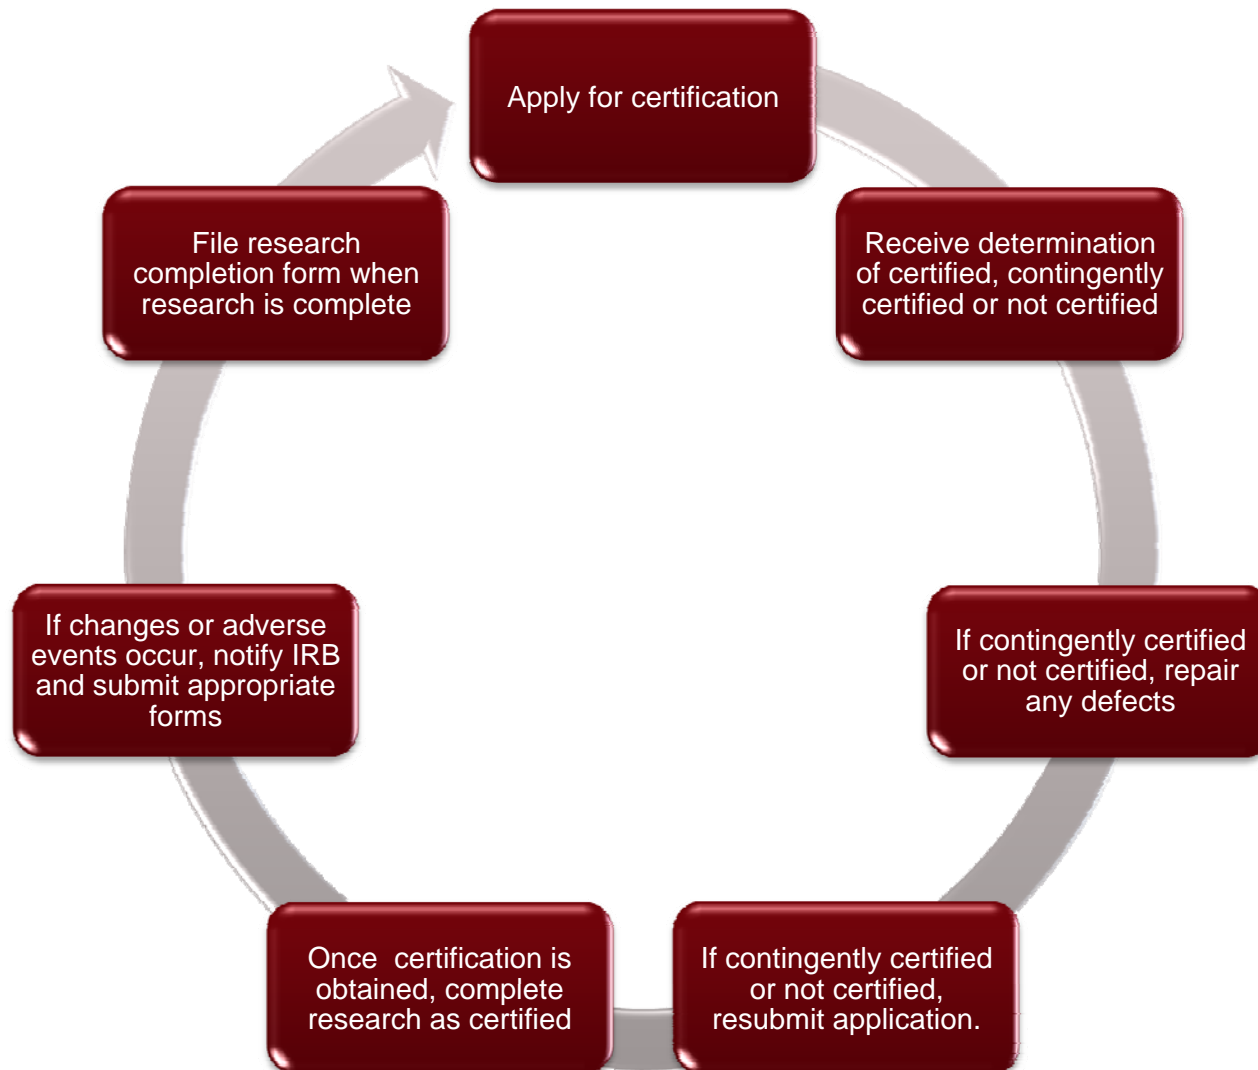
Apply for certification

Receive determination of certified, contingently certified or not certified

If contingently certified or not certified, repair any defects

If contingently certified or not certified, resubmit application.

Once certification is obtained, complete research as certified

If changes or adverse events occur, notify IRB and submit appropriate forms

File research completion form when research is complete